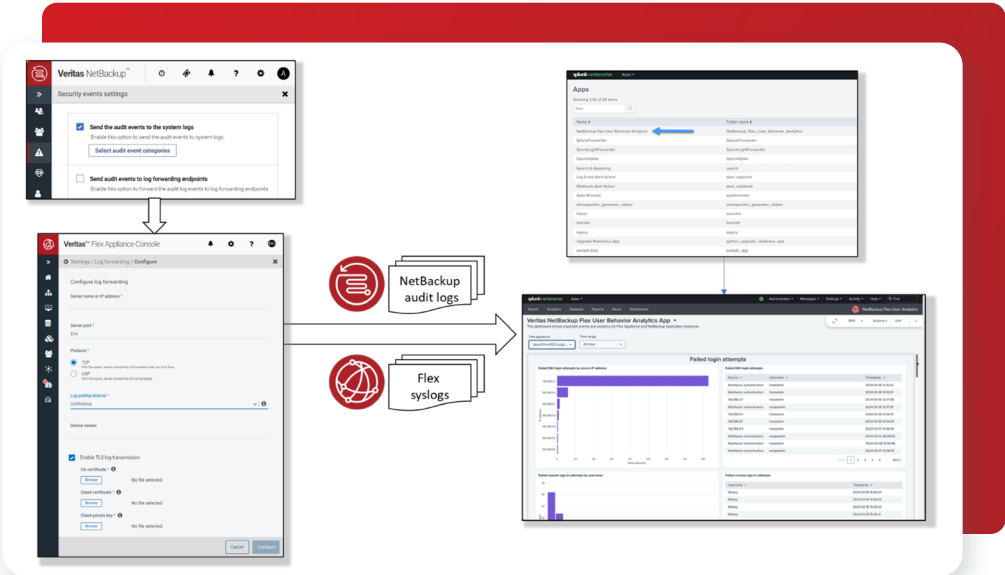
Veritas NetBackup™

Security events settings

Send the audit events to the system logs
Enable this option to send the audit events to system logs.

Select audit event categories

Send audit events to log forwarding endpoints
Enable this option to forward the audit log events to log forwarding endpoints.

Veritas™ Flex Appliance Console

Settings / Log forwarding / Configure

Configure log forwarding

Server name or IP address *

Server port *
514

Protocol *
TCP
UDP

Log polling interval *
Continuous

Device vendor

Enable TLS log transmission

CA certificate *
Browse
No file selected.

Client certificate *
Browse
No file selected.

Client private key *
Browse
No file selected.

Cancel
Configure

NetBackup audit logs

Flex syslogs

splunk>enterprise Apps

Apps

Name
Folder name
NetBackup Flex User Behavior Analytics

Veritas NetBackup Flex User Behavior Analytics App

Flex appliance
Time range
All time

Failed login attempts

Failed SSH login attempts by source IP address
Failed SSH login attempts

Failed console sign-in attempts by username
Failed console sign-in attempts

NetBackup Flex User Analytics